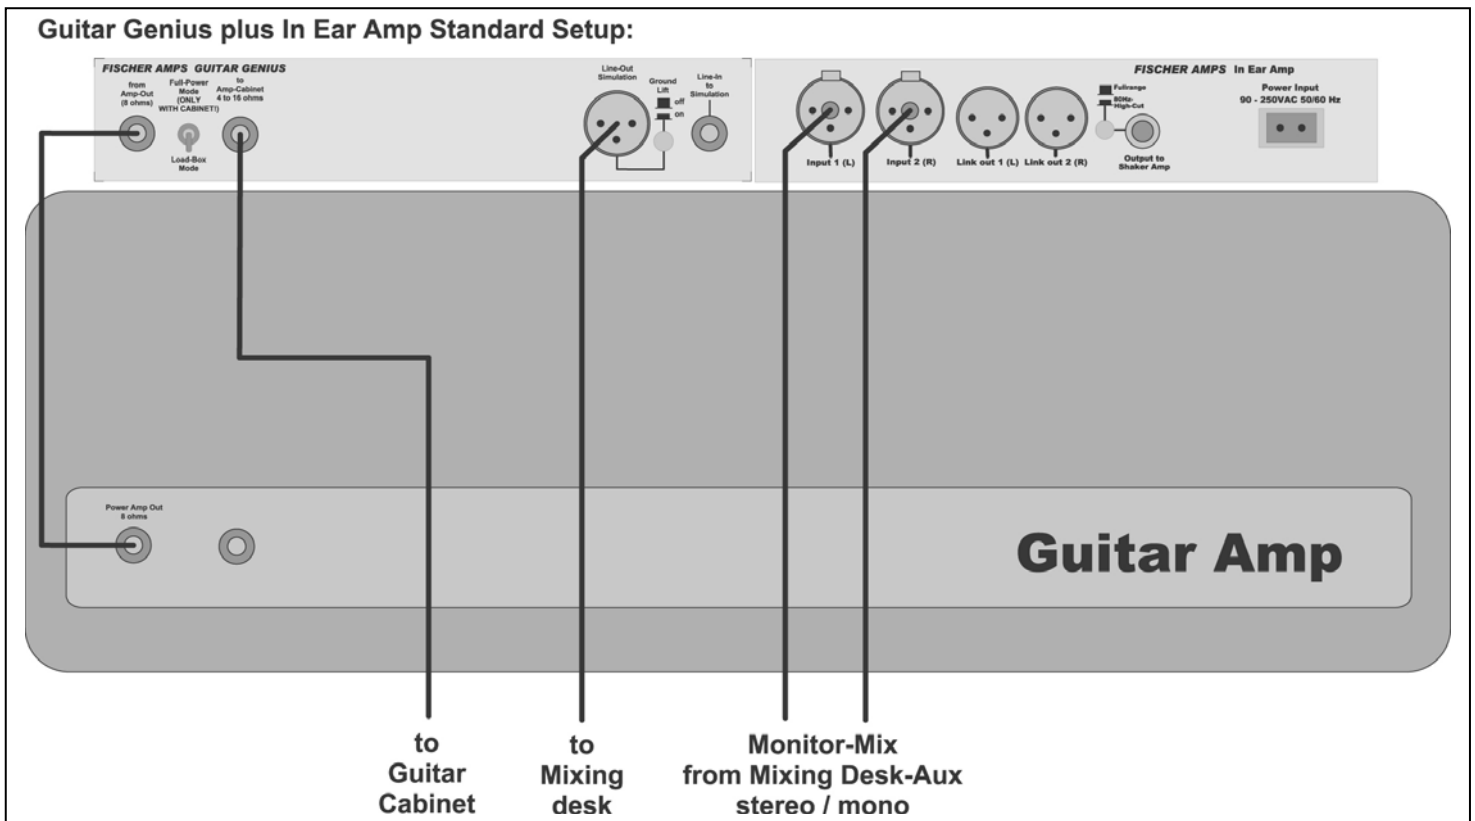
Guitar Genius plus In Ear Amp Standard Setup:

FISCHER AMPS GUITAR GENIUS

from Amp-Out (8 ohms)

Full-Power Mode (ONLY WITH CABINET!)

Load-Box Mode

to Amp-Cabinet 4 to 16 ohms

Line-Out Simulation

Ground Lift

off

on

Line-In to Simulation

FISCHER AMPS In Ear Amp

Input 1 (L)

Input 2 (R)

Link out 1 (L)

Link out 2 (R)

Fullrange

80Hz-High-Cut

Output to Shaker Amp

Power Input
90 - 250VAC 50/60 Hz

Power Amp Out
8 ohms

Guitar Amp

to
Guitar
Cabinet

to
Mixing
desk

Monitor-Mix
from Mixing Desk-Aux
stereo / mono